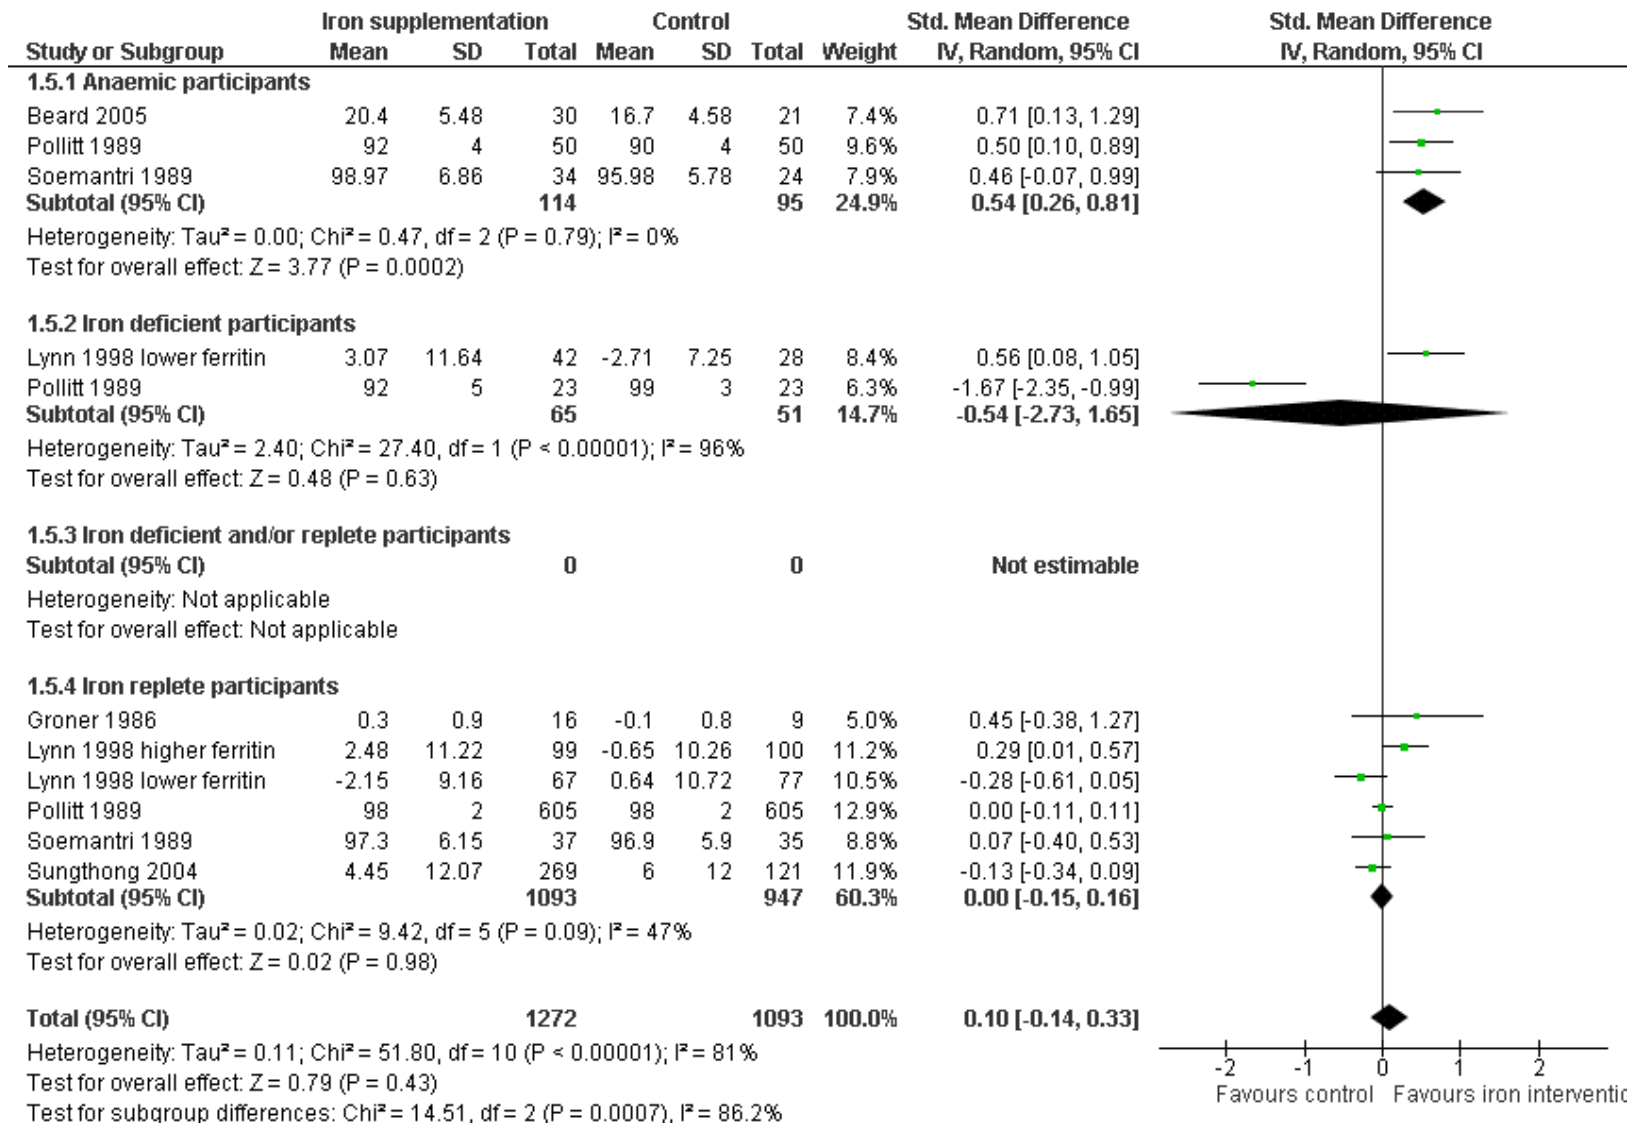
| Study or Subgroup | Iron supplementation Mean | SD | Total | Control Mean | SD | Total | Weight | Std. Mean Difference IV, Random, 95% CI |
|---|---|---|---|---|---|---|---|---|
| **1.5.1 Anaemic participants** | | | | | | | | |
| Beard 2005 | 20.4 | 5.48 | 30 | 16.7 | 4.58 | 21 | 7.4% | 0.71 [0.13, 1.29] |
| Pollitt 1989 | 92 | 4 | 50 | 90 | 4 | 50 | 9.6% | 0.50 [0.10, 0.89] |
| Soemantri 1989 | 98.97 | 6.86 | 34 | 95.98 | 5.78 | 24 | 7.9% | 0.46 [-0.07, 0.99] |
| **Subtotal (95% CI)** | | | **114** | | | **95** | **24.9%** | **0.54 [0.26, 0.81]** |

Heterogeneity: Tau² = 0.00; Chi² = 0.47, df = 2 (P = 0.79); I² = 0%
Test for overall effect: Z = 3.77 (P = 0.0002)

| Study or Subgroup | Mean | SD | Total | Mean | SD | Total | Weight | IV, Random, 95% CI |
|---|---|---|---|---|---|---|---|---|
| **1.5.2 Iron deficient participants** | | | | | | | | |
| Lynn 1998 lower ferritin | 3.07 | 11.64 | 42 | -2.71 | 7.25 | 28 | 8.4% | 0.56 [0.08, 1.05] |
| Pollitt 1989 | 92 | 5 | 23 | 99 | 3 | 23 | 6.3% | -1.67 [-2.35, -0.99] |
| **Subtotal (95% CI)** | | | **65** | | | **51** | **14.7%** | **-0.54 [-2.73, 1.65]** |

Heterogeneity: Tau² = 2.40; Chi² = 27.40, df = 1 (P < 0.00001); I² = 96%
Test for overall effect: Z = 0.48 (P = 0.63)

**1.5.3 Iron deficient and/or replete participants**
**Subtotal (95% CI)** **0** **0** **Not estimable**
Heterogeneity: Not applicable
Test for overall effect: Not applicable

| Study or Subgroup | Mean | SD | Total | Mean | SD | Total | Weight | IV, Random, 95% CI |
|---|---|---|---|---|---|---|---|---|
| **1.5.4 Iron replete participants** | | | | | | | | |
| Groner 1986 | 0.3 | 0.9 | 16 | -0.1 | 0.8 | 9 | 5.0% | 0.45 [-0.38, 1.27] |
| Lynn 1998 higher ferritin | 2.48 | 11.22 | 99 | -0.65 | 10.26 | 100 | 11.2% | 0.29 [0.01, 0.57] |
| Lynn 1998 lower ferritin | -2.15 | 9.16 | 67 | 0.64 | 10.72 | 77 | 10.5% | -0.28 [-0.61, 0.05] |
| Pollitt 1989 | 98 | 2 | 605 | 98 | 2 | 605 | 12.9% | 0.00 [-0.11, 0.11] |
| Soemantri 1989 | 97.3 | 6.15 | 37 | 96.9 | 5.9 | 35 | 8.8% | 0.07 [-0.40, 0.53] |
| Sungthong 2004 | 4.45 | 12.07 | 269 | 6 | 12 | 121 | 11.9% | -0.13 [-0.34, 0.09] |
| **Subtotal (95% CI)** | | | **1093** | | | **947** | **60.3%** | **0.00 [-0.15, 0.16]** |

Heterogeneity: Tau² = 0.02; Chi² = 9.42, df = 5 (P = 0.09); I² = 47%
Test for overall effect: Z = 0.02 (P = 0.98)

**Total (95% CI)** **1272** **1093** **100.0%** **0.10 [-0.14, 0.33]**
Heterogeneity: Tau² = 0.11; Chi² = 51.80, df = 10 (P < 0.00001); I² = 81%
Test for overall effect: Z = 0.79 (P = 0.43)
Test for subgroup differences: Chi² = 14.51, df = 2 (P = 0.0007), I² = 86.2%

Std. Mean Difference
IV, Random, 95% CI
-2 -1 0 1 2
Favours control Favours iron interventic